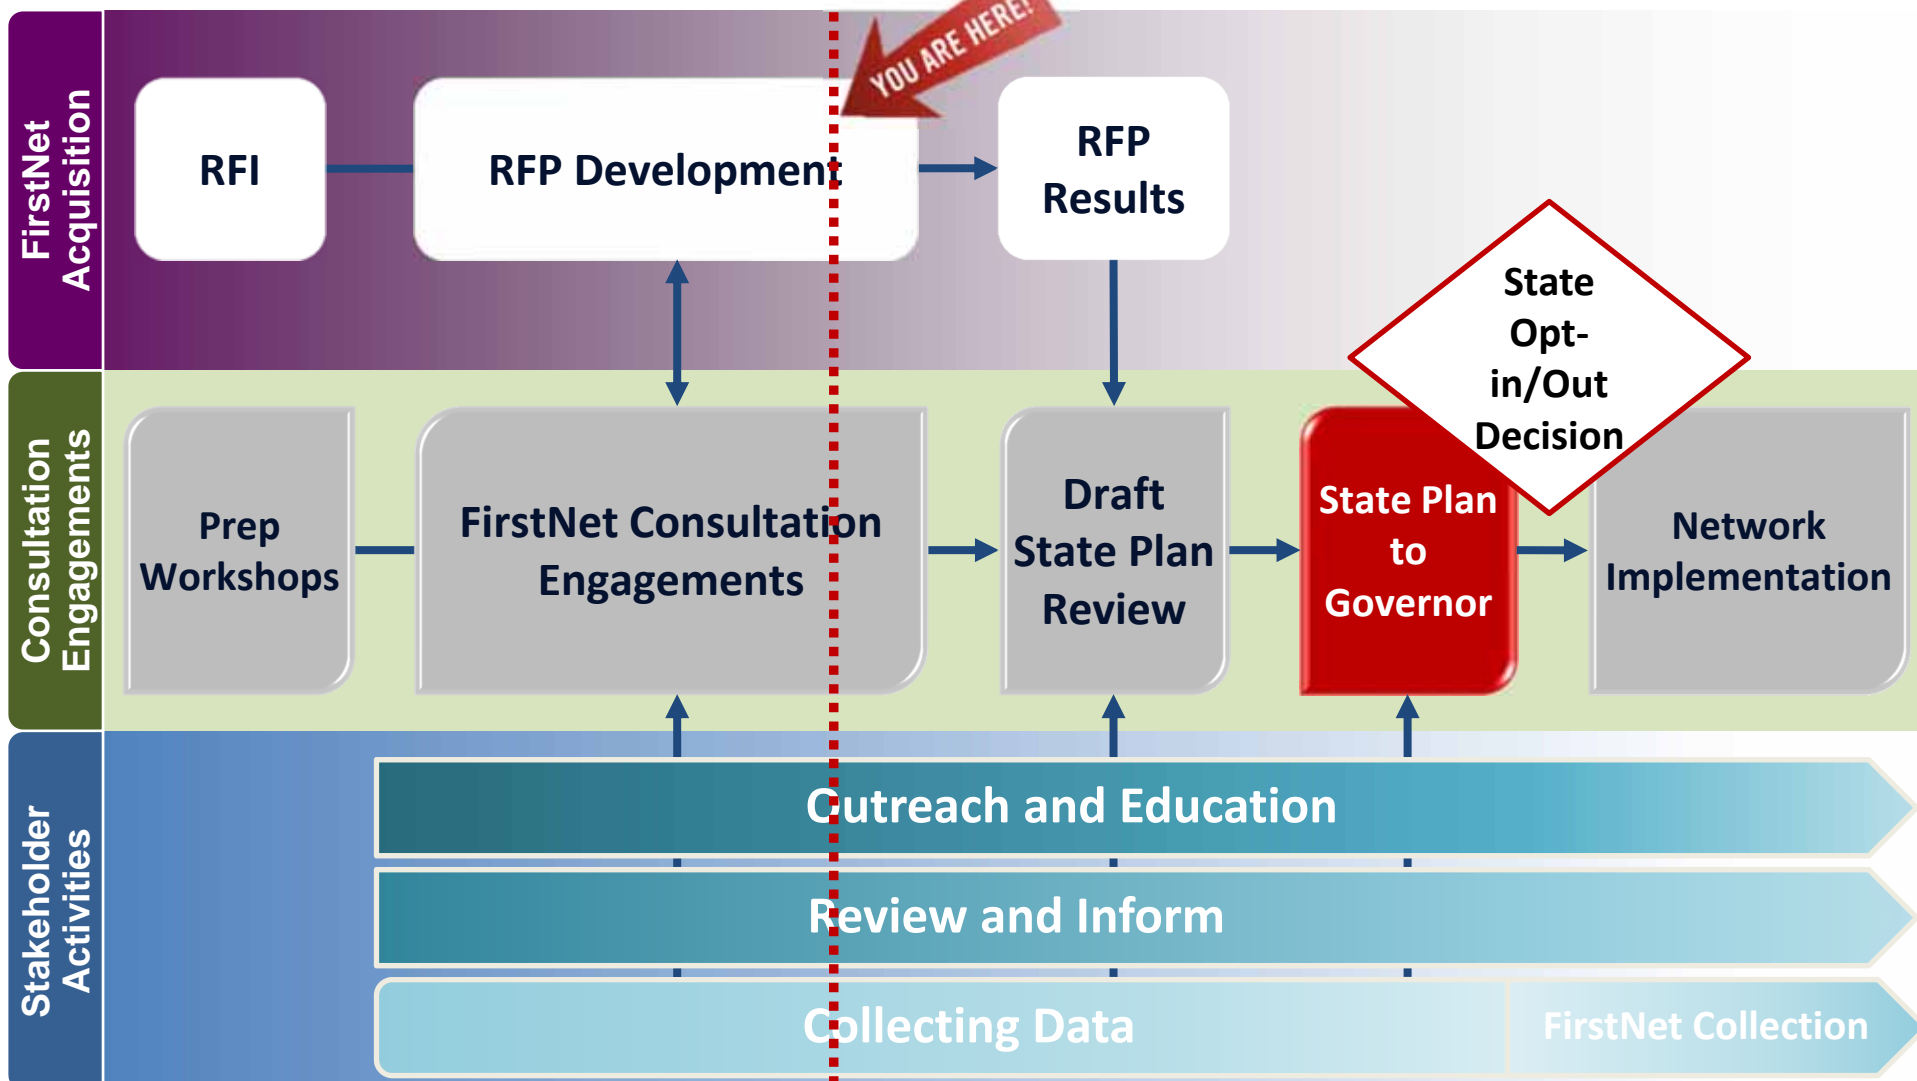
FirstNet Acquisition

RFI

RFP Development

YOU ARE HERE!

RFP Results

State Opt-in/Out Decision

Consultation Engagements

Prep Workshops

FirstNet Consultation Engagements

Draft State Plan Review

State Plan to Governor

Network Implementation

Stakeholder Activities

Outreach and Education

Review and Inform

Collecting Data

FirstNet Collection